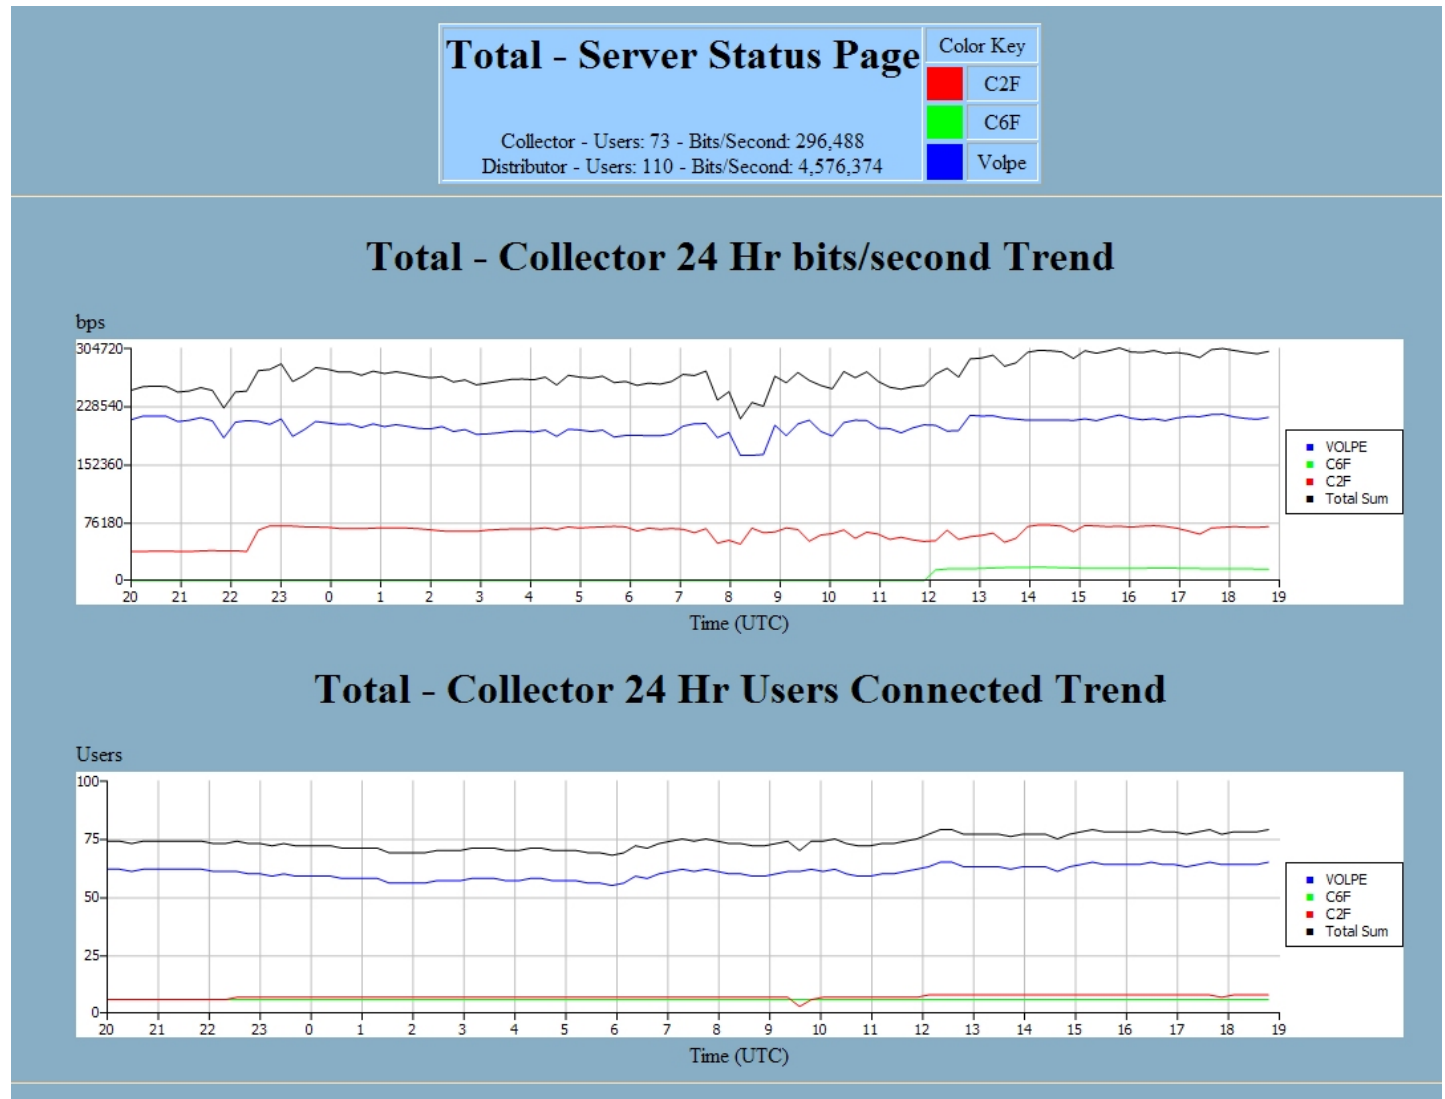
Total - Server Status Page

Collector - Users: 73 - Bits/Second: 296,488
Distributor - Users: 110 - Bits/Second: 4,576,374

| Color Key |
|---|
| C2F |
| C6F |
| Volpe |

Total - Collector 24 Hr bits/second Trend

bps
304720
228540
152360
76180
0
20 21 22 23 0 1 2 3 4 5 6 7 8 9 10 11 12 13 14 15 16 17 18 19
Time (UTC)

VOLPE
C6F
C2F
Total Sum

Total - Collector 24 Hr Users Connected Trend

Users
100
75
50
25
0
20 21 22 23 0 1 2 3 4 5 6 7 8 9 10 11 12 13 14 15 16 17 18 19
Time (UTC)

VOLPE
C6F
C2F
Total Sum